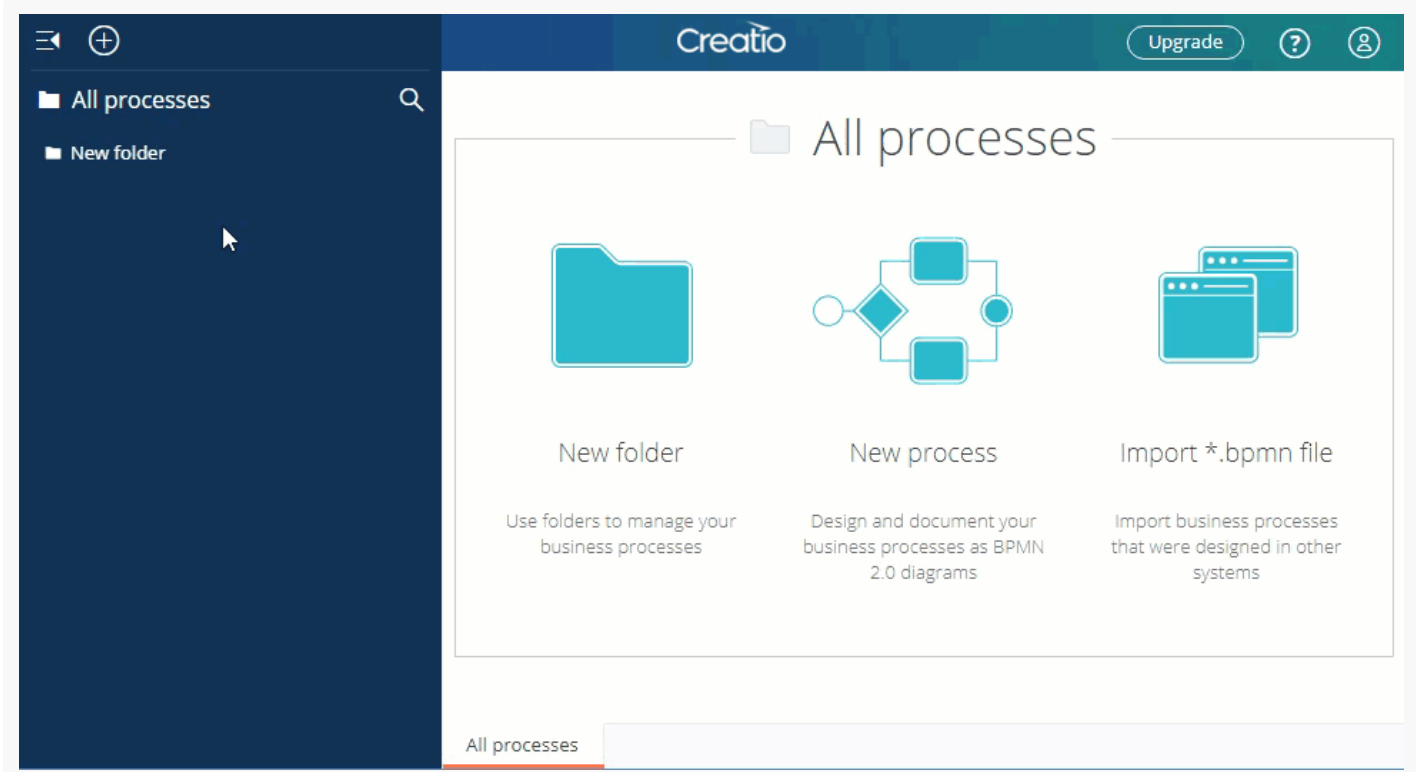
All processes

New folder

Creatio

Upgrade

All processes

New folder

Use folders to manage your business processes

New process

Design and document your business processes as BPMN 2.0 diagrams

Import *.bpmn file

Import business processes that were designed in other systems

All processes